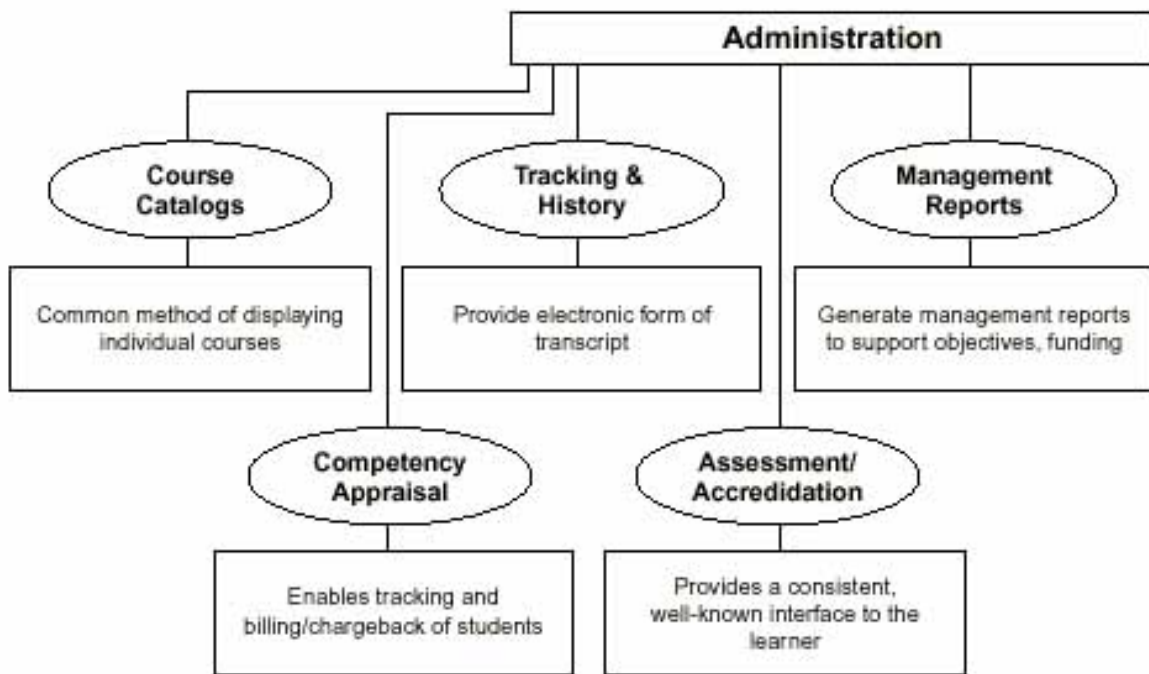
Administration

Course Catalogs

Common method of displaying individual courses

Tracking & History

Provide electronic form of transcript

Management Reports

Generate management reports to support objectives, funding

Competency Appraisal

Enables tracking and billing/chargeback of students

Assessment/ Accredidation

Provides a consistent, well-known interface to the learner